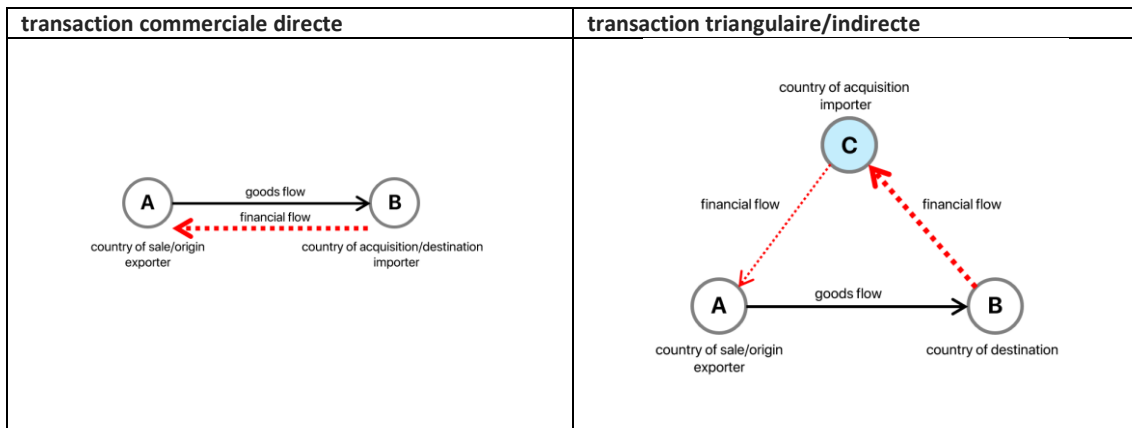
| transaction commerciale directe | transaction triangulaire/indirecte |
|---|---|
| A goods flow B financial flow country of sale/origin exporter country of acquisition/destination importer | country of acquisition importer C financial flow financial flow A goods flow B country of sale/origin exporter country of destination |